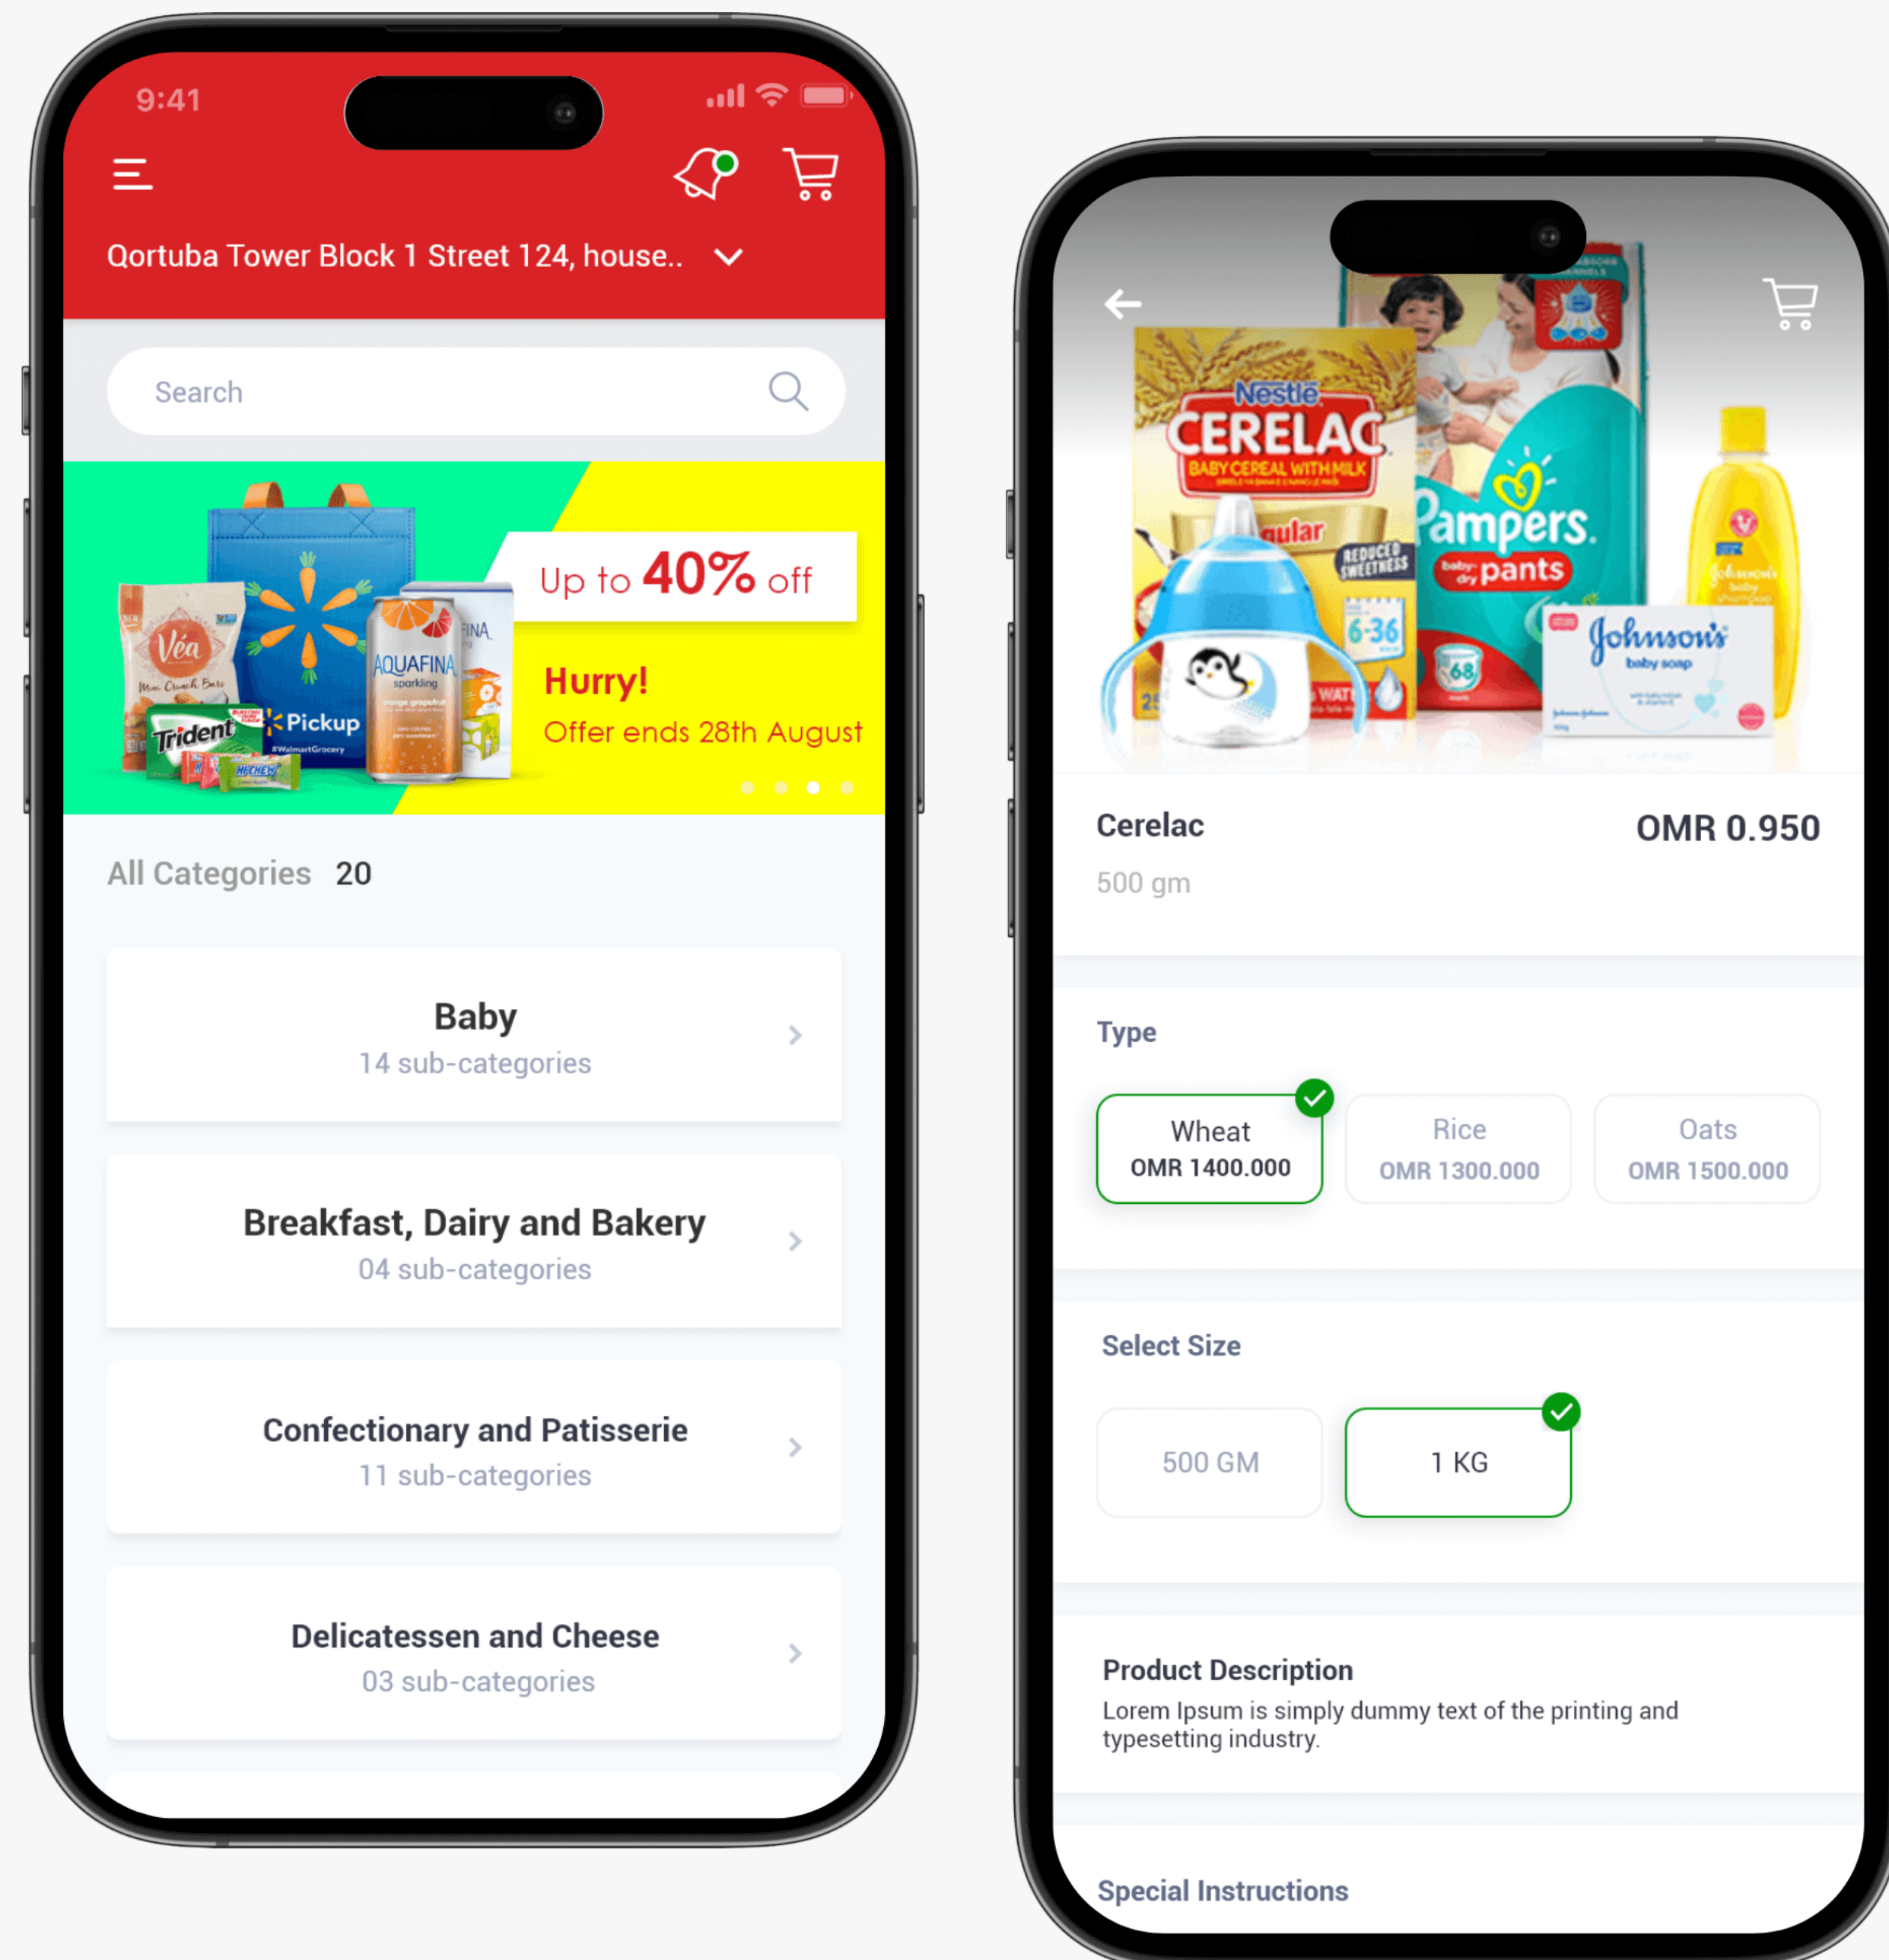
9:41

Qortuba Tower Block 1 Street 124, house..

Search

Up to 40% off

Hurry!
Offer ends 28th August

Véa
Trident
Pickup
AQUAFINA
sparkling

All Categories 20

Baby
14 sub-categories

Breakfast, Dairy and Bakery
04 sub-categories

Confectionary and Patisserie
11 sub-categories

Delicatessen and Cheese
03 sub-categories

Nestle
CERELAC
BABY CEREAL WITH MILK
Pampers
baby dry pants
Johnson's
baby soap

Cerelac
500 gm

OMR 0.950

Type

Wheat
OMR 1400.000

Rice
OMR 1300.000

Oats
OMR 1500.000

Select Size

500 GM

1 KG

Product Description
Lorem Ipsum is simply dummy text of the printing and typesetting industry.

Special Instructions